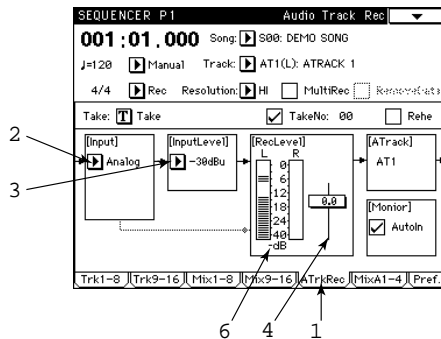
SEQUENCER P1 Audio Track Rec

001 : 01 . 000 Song: S00: DEMO SONG

♩=120 Manual Track: AT1(L): ATRACK 1

4/4 Rec Resolution: HI MultiRec RemoveData

Take: T Take TakeNo: 00 Rehe

2

3

[Input]
Analog

[InputLevel]
-30dBu

[RecLevel]
L R
0
6
12
18
24
40
-dB

0.0

[ATrack]
AT1

[Monior]
AutoIn

Trk1-8 Trk9-16 Mix1-8 Mix9-16 ATrkRec MixA1-4 Pref.

6 4 1